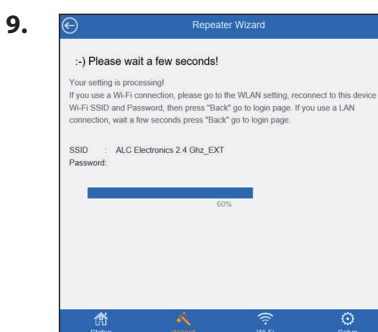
9.

Repeater Wizard

:-) Please wait a few seconds!

Your setting is processing!
If you use a Wi-Fi connection, please go to the WLAN setting, reconnect to this device Wi-Fi SSID and Password, then press "Back" go to login page. If you use a LAN connection, wait a few seconds press "Back" go to login page.

SSID : ALC Electronics 2.4 Ghz_EXT
Password:

60%

Status Wizard Wi-Fi Setup